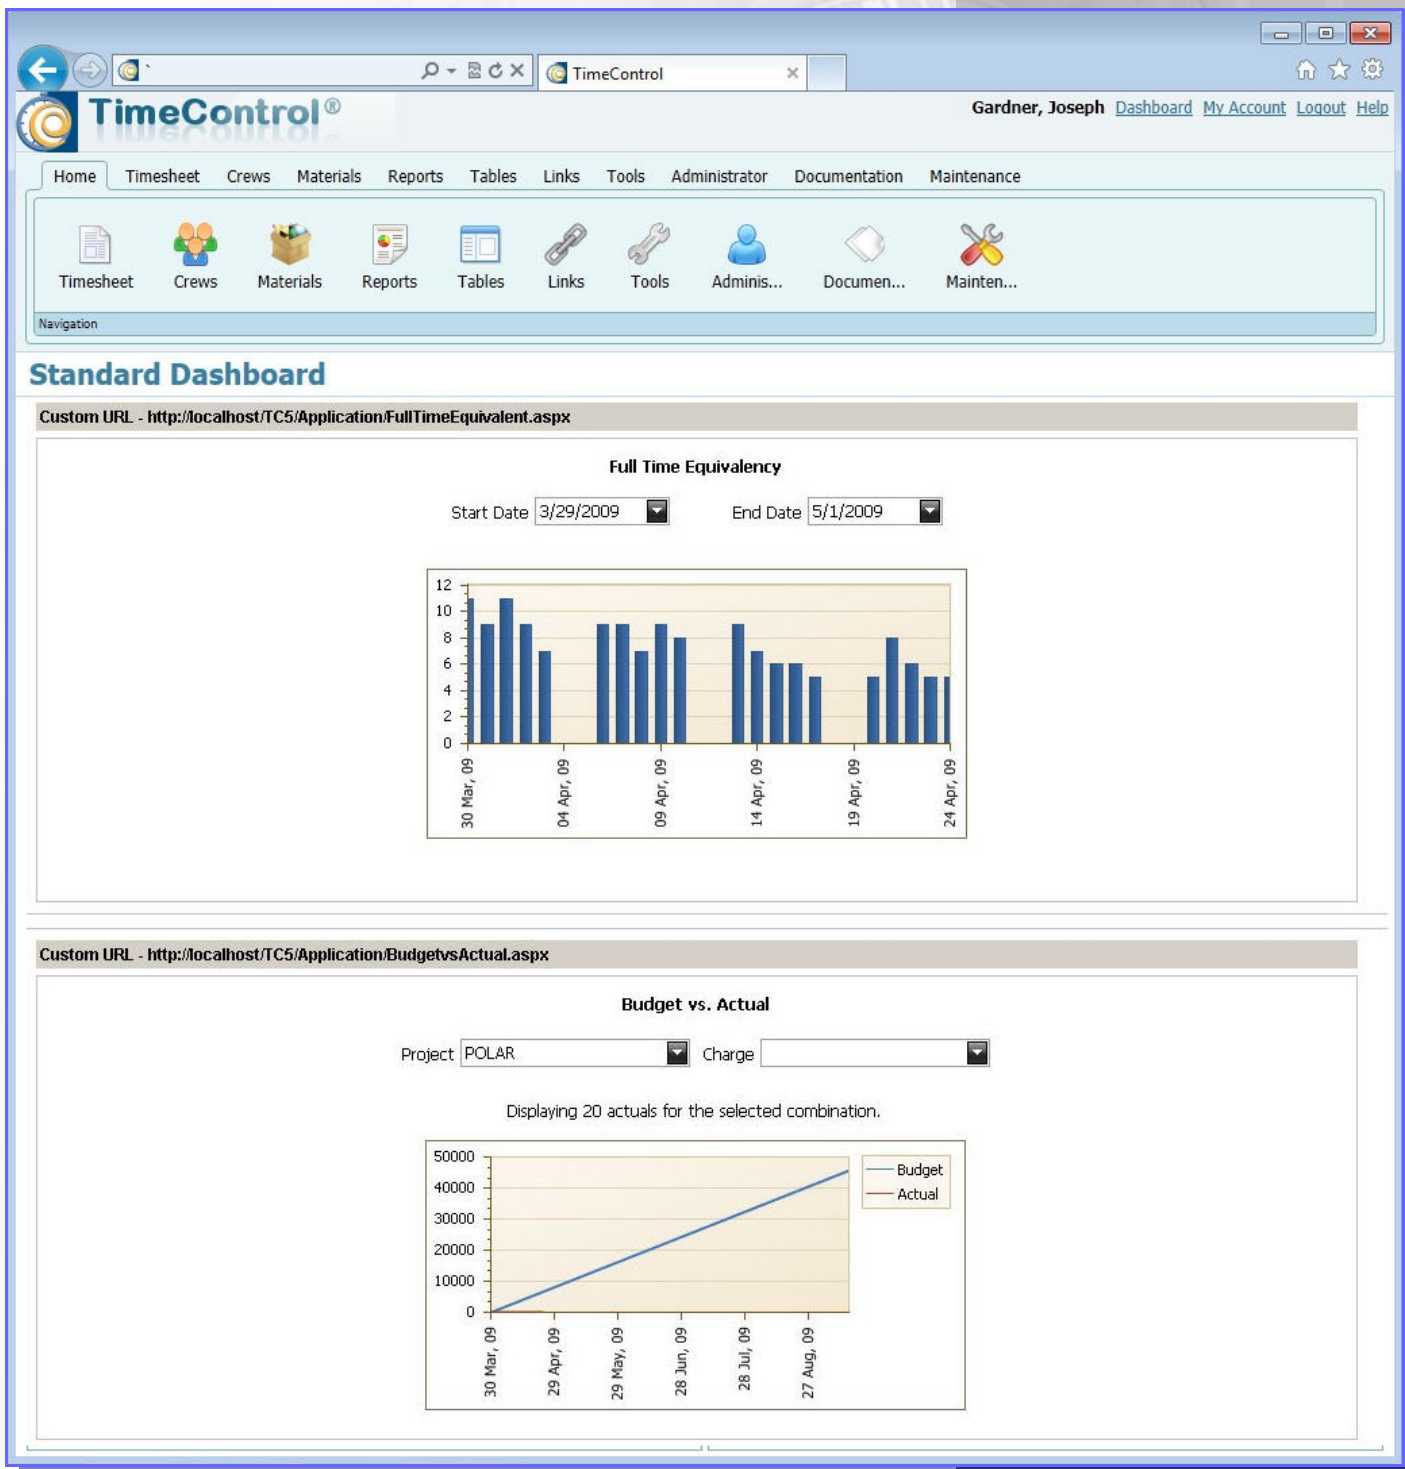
TimeControl

TimeControl®

Gardner, Joseph Dashboard My Account Logout Help

Home Timesheet Crews Materials Reports Tables Links Tools Administrator Documentation Maintenance

Timesheet Crews Materials Reports Tables Links Tools Adminis... Documen... Mainten...

Navigation

Standard Dashboard

Custom URL - http://localhost/TC5/Application/FullTimeEquivalent.aspx

Full Time Equivalency

Start Date 3/29/2009 End Date 5/1/2009

12
10
8
6
4
2
0

30 Mar, 09 04 Apr, 09 09 Apr, 09 14 Apr, 09 19 Apr, 09 24 Apr, 09

Custom URL - http://localhost/TC5/Application/BudgetvsActual.aspx

Budget vs. Actual

Project POLAR Charge

Displaying 20 actuals for the selected combination.

50000
40000
30000
20000
10000
0

Budget
Actual

30 Mar, 09 29 Apr, 09 29 May, 09 28 Jun, 09 28 Jul, 09 27 Aug, 09